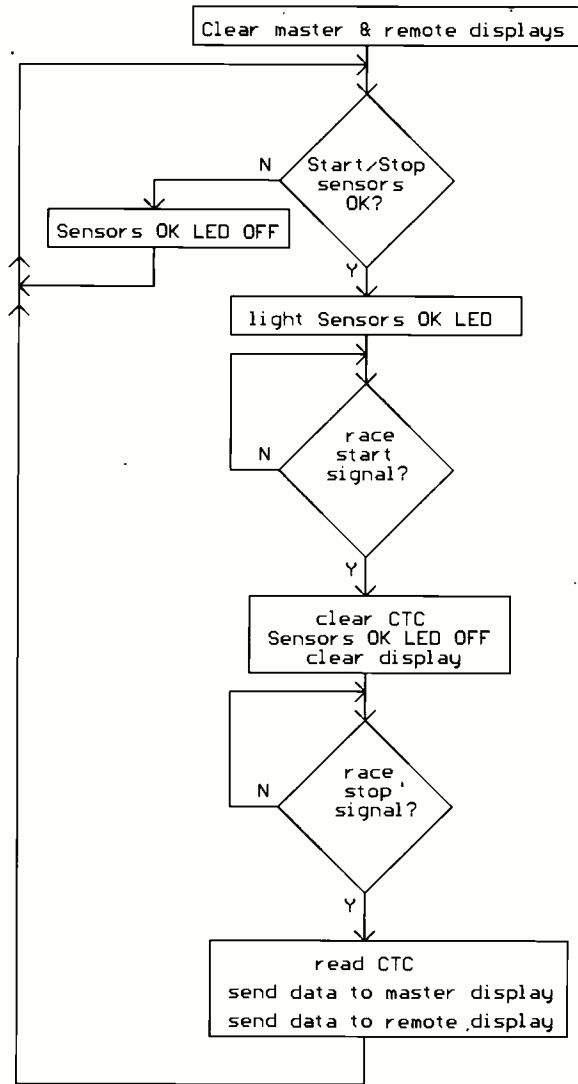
Clear master & remote displays

Start/Stop sensors OK?

N

Sensors OK LED OFF

Y

light Sensors OK LED

race start signal?

N

Y

clear CTC
Sensors OK LED OFF
clear display

race stop signal?

N

Y

read CTC
send data to master display
send data to remote display